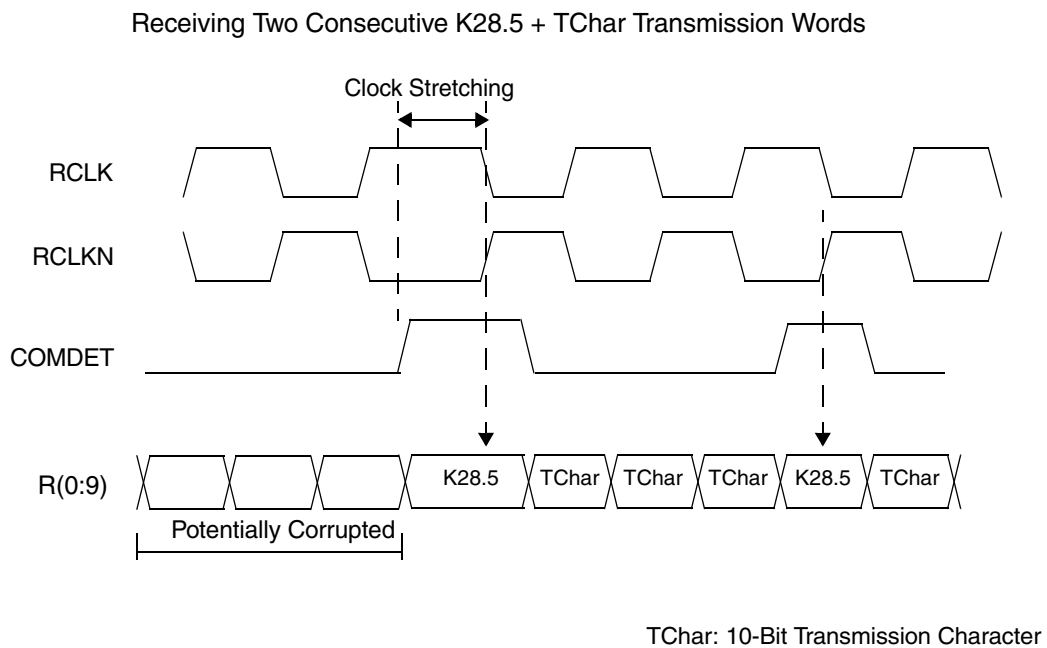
Receiving Two Consecutive K28.5 + TChar Transmission Words

Clock Stretching

RCLK

RCLKN

COMDET

R(0:9)

K28.5

TChar

TChar

TChar

K28.5

TChar

Potentially Corrupted

TChar: 10-Bit Transmission Character